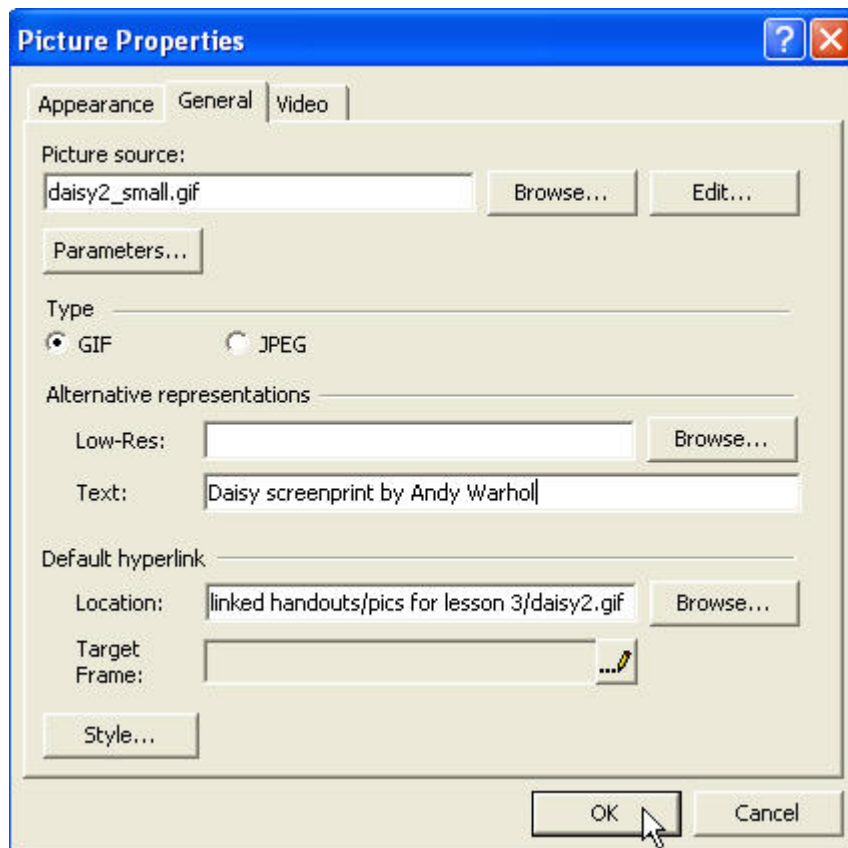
Picture Properties

?

Appearance General Video

Picture source:

daisy2_small.gif

Browse...

Edit...

Parameters...

Type

GIF

JPEG

Alternative representations

Low-Res:

Browse...

Text:

Daisy screenprint by Andy Warhol

Default hyperlink

Location:

linked handouts/pics for lesson 3/daisy2.gif

Browse...

Target Frame:

Style...

OK

Cancel